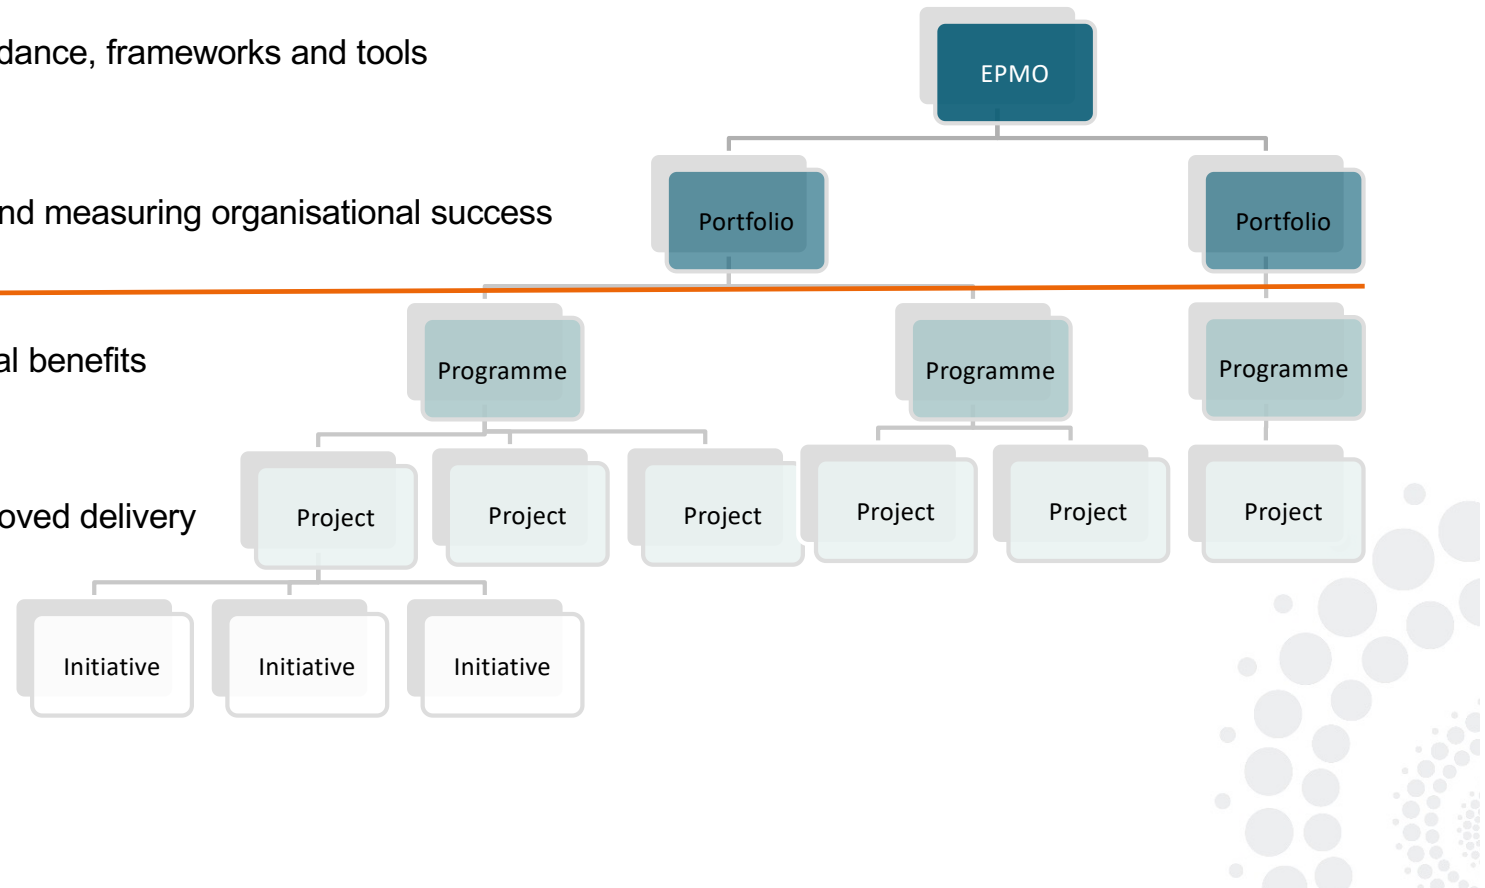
dance, frameworks and tools

nd measuring organisational success

al benefits

oved delivery

EPMO

Portfolio

Portfolio

Programme

Programme

Programme

Project

Project

Project

Project

Project

Project

Initiative

Initiative

Initiative